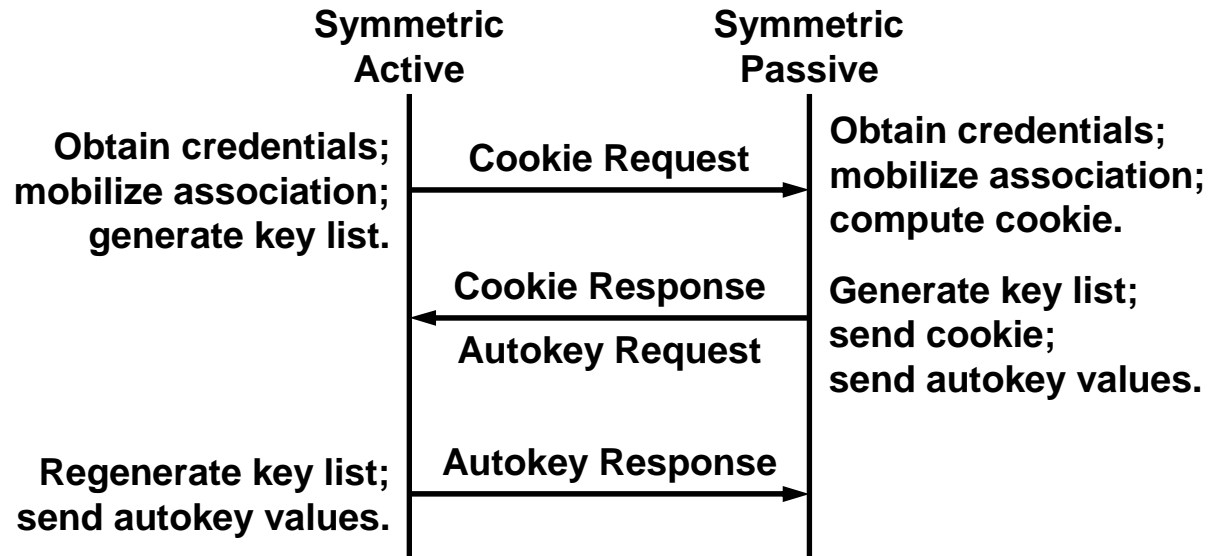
Symmetric Active

Symmetric Passive

Obtain credentials;
mobilize association;
generate key list.

Cookie Request

Obtain credentials;
mobilize association;
compute cookie.

Cookie Response

Generate key list;
send cookie;
send autokey values.

Autokey Request

Regenerate key list;
send autokey values.

Autokey Response